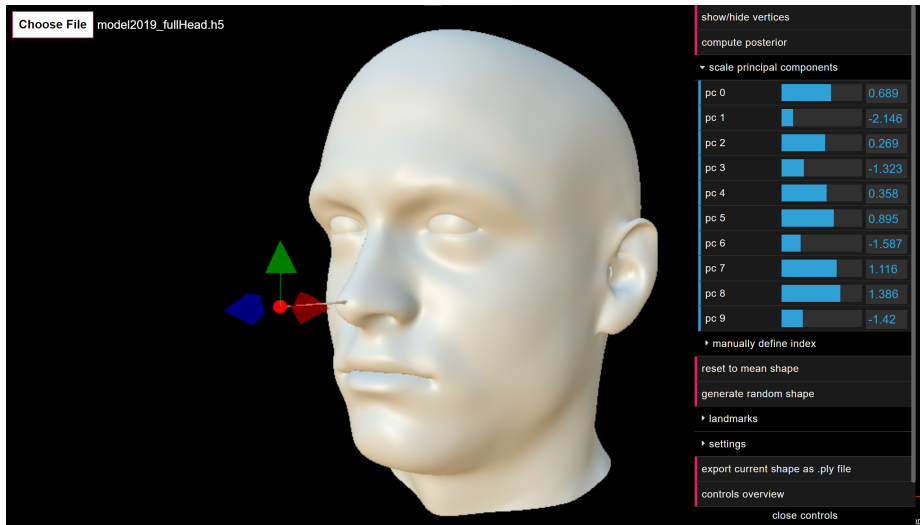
Choose File model2019_fullHead.h5

show/hide vertices
compute posterior
▾ scale principal components

| | |
|---|---|
| pc 0 | 0.689 |
| pc 1 | -2.146 |
| pc 2 | 0.269 |
| pc 3 | -1.323 |
| pc 4 | 0.358 |
| pc 5 | 0.895 |
| pc 6 | -1.587 |
| pc 7 | 1.116 |
| pc 8 | 1.386 |
| pc 9 | -1.42 |

▸ manually define index
reset to mean shape
generate random shape
▸ landmarks
▸ settings
export current shape as .ply file
controls overview
close controls